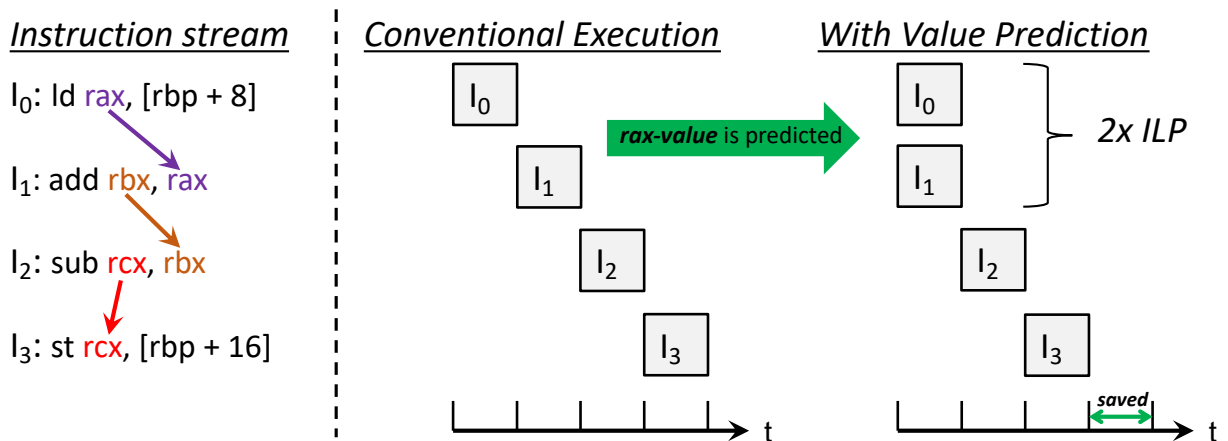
Instruction stream

$I_0$: ld rax, [rbp + 8]

$I_1$: add rbx, rax

$I_2$: sub rcx, rbx

$I_3$: st rcx, [rbp + 16]

Conventional Execution

$I_0$

$I_1$

$I_2$

$I_3$

t

rax-value is predicted

With Value Prediction

$I_0$

$I_1$

2x ILP

$I_2$

$I_3$

saved

t